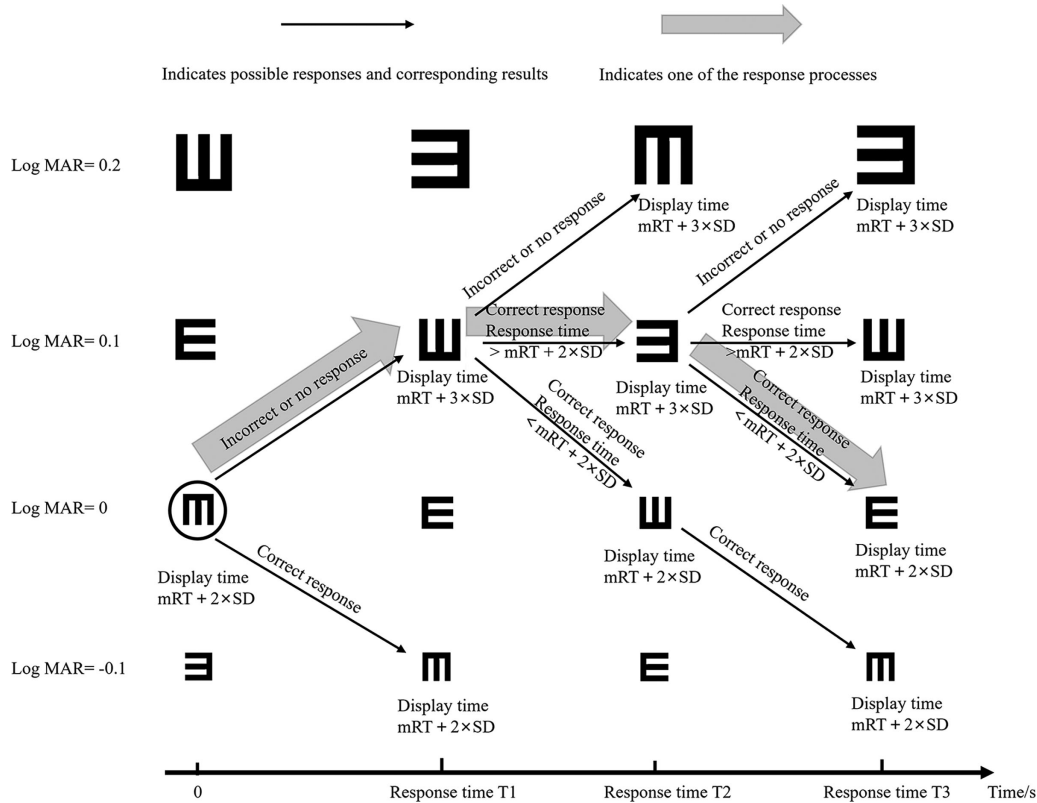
Indicates possible responses and corresponding results

Indicates one of the response processes

Log MAR= 0.2

Display time
mRT + 3×SD

Display time
mRT + 3×SD

Incorrect or no response

Incorrect or no response

Log MAR= 0.1

Incorrect or no response

Correct response
Response time
> mRT + 2×SD

Correct response
Response time
>mRT + 2×SD

Display time
mRT + 3×SD

Display time
mRT + 3×SD

Display time
mRT + 3×SD

Correct response
Response time
< mRT + 2×SD

Correct response
Response time
< mRT + 2×SD

Log MAR= 0

Display time
mRT + 2×SD

Display time
mRT + 2×SD

Display time
mRT + 2×SD

Correct response

Correct response

Log MAR= -0.1

Display time
mRT + 2×SD

Display time
mRT + 2×SD

0

Response time T1

Response time T2

Response time T3

Time/s